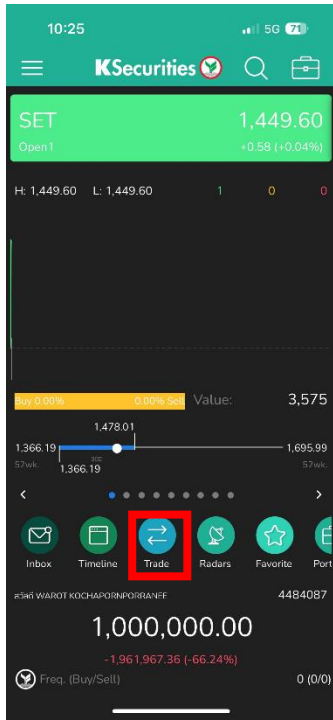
10:25
5G 71

KSecurities

SET
1,449.60
Open1
+0.58 (+0.04%)

H: 1,449.60 L: 1,449.60 1 0 0

Buy 0.00% 0.00% Sell Value: 3,575

1,478.01
1,366.19 1,695.99
57wk. 1,366.19 57wk.

<
>

Inbox Timeline Trade Radars Favorite Port

สวัสดี WAROT KOCHAPORNPORRANEE 4484087

1,000,000.00
-1,961,967.36 (-66.24%)

Freq. (Buy/Sell) 0 (0/0)